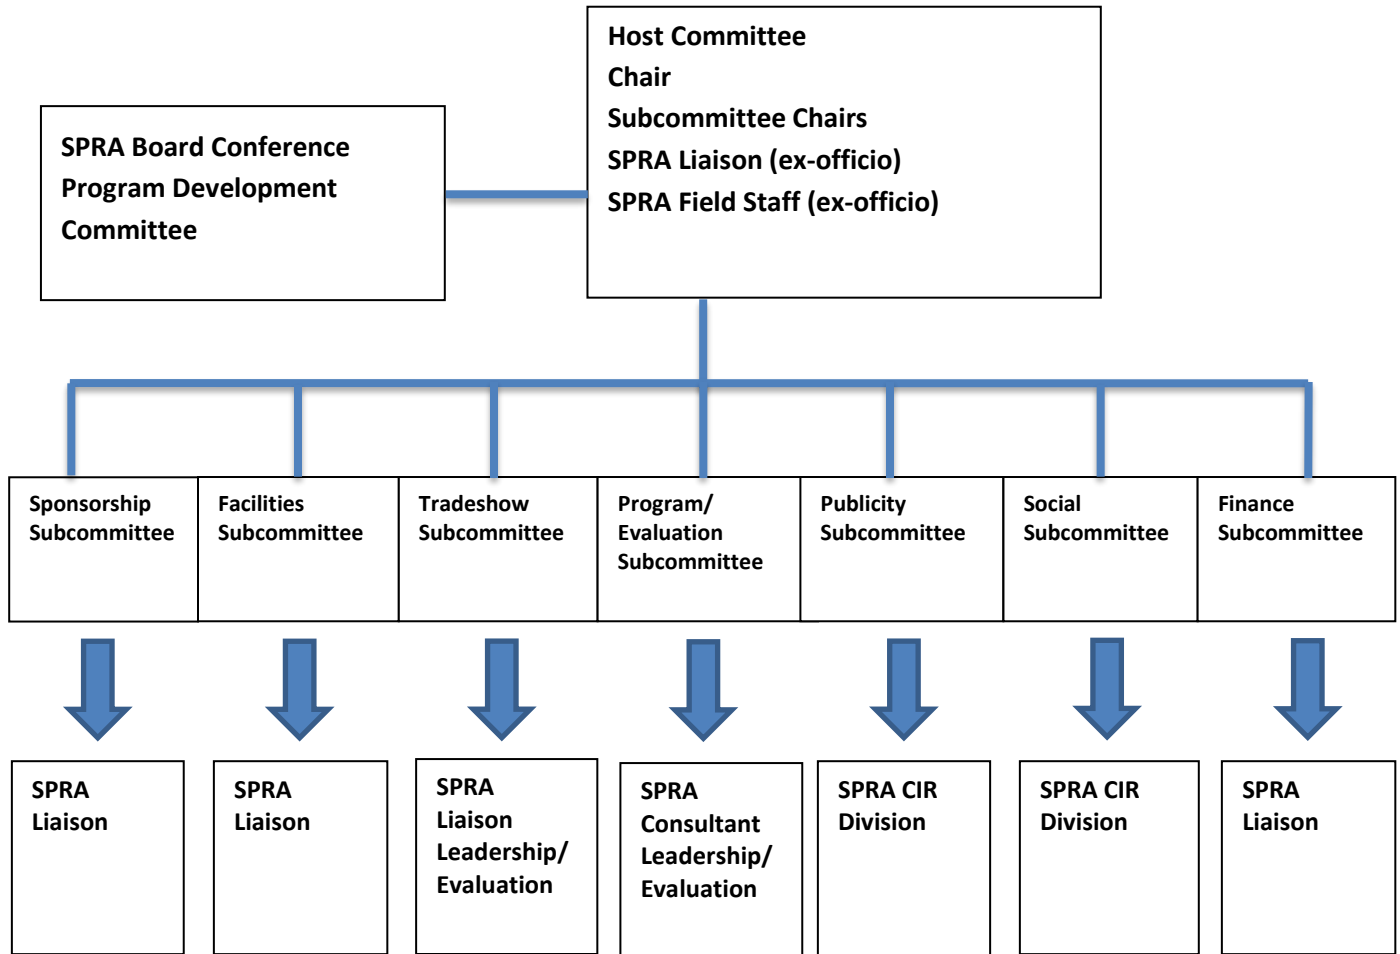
SPRA Board Conference Program Development Committee

Host Committee
Chair
Subcommittee Chairs
SPRA Liaison (ex-officio)
SPRA Field Staff (ex-officio)

Sponsorship Subcommittee

Facilities Subcommittee

Tradeshow Subcommittee

Program/ Evaluation Subcommittee

Publicity Subcommittee

Social Subcommittee

Finance Subcommittee

SPRA Liaison

SPRA Liaison

SPRA Liaison Leadership/ Evaluation

SPRA Consultant Leadership/ Evaluation

SPRA CIR Division

SPRA CIR Division

SPRA Liaison